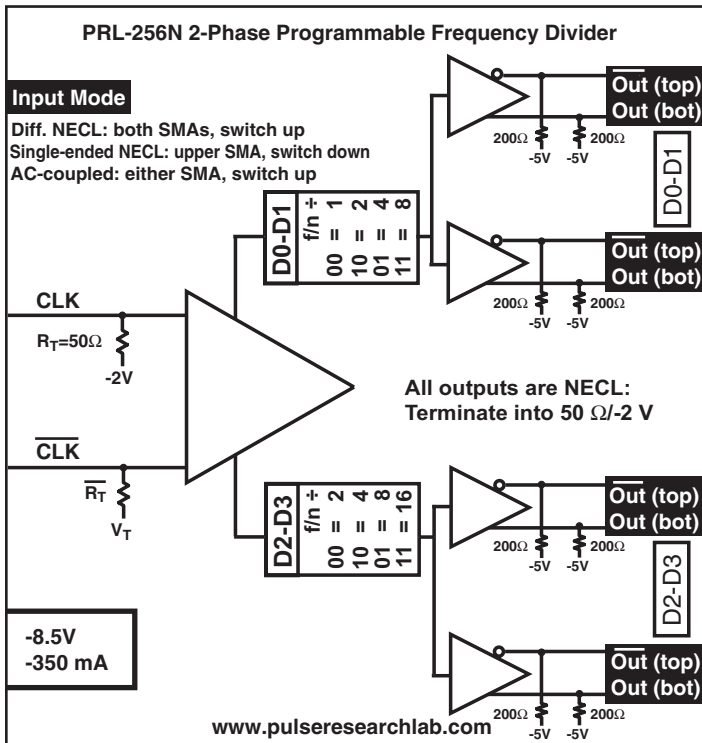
PRL-256N 2-Phase Programmable Frequency Divider

Input Mode

Diff. NECL: both SMAs, switch up
Single-ended NECL: upper SMA, switch down
AC-coupled: either SMA, switch up

D0-D1
f/n ÷
00 = 1
10 = 2
01 = 4
11 = 8

$\overline{\text{Out}}$ (top)
Out (bot)
200Ω
-5V
200Ω
-5V

D0-D1

$\overline{\text{Out}}$ (top)
Out (bot)
200Ω
-5V
200Ω
-5V

CLK
$R_T$=50Ω
-2V

All outputs are NECL:
Terminate into 50 Ω/-2 V

$\overline{\text{CLK}}$
$\overline{R_T}$
$V_T$

D2-D3
f/n ÷
00 = 2
10 = 4
01 = 8
11 = 16

$\overline{\text{Out}}$ (top)
Out (bot)
200Ω
-5V
200Ω
-5V

D2-D3

-8.5V
-350 mA

$\overline{\text{Out}}$ (top)
Out (bot)
200Ω
-5V
200Ω
-5V

www.pulseresearchlab.com